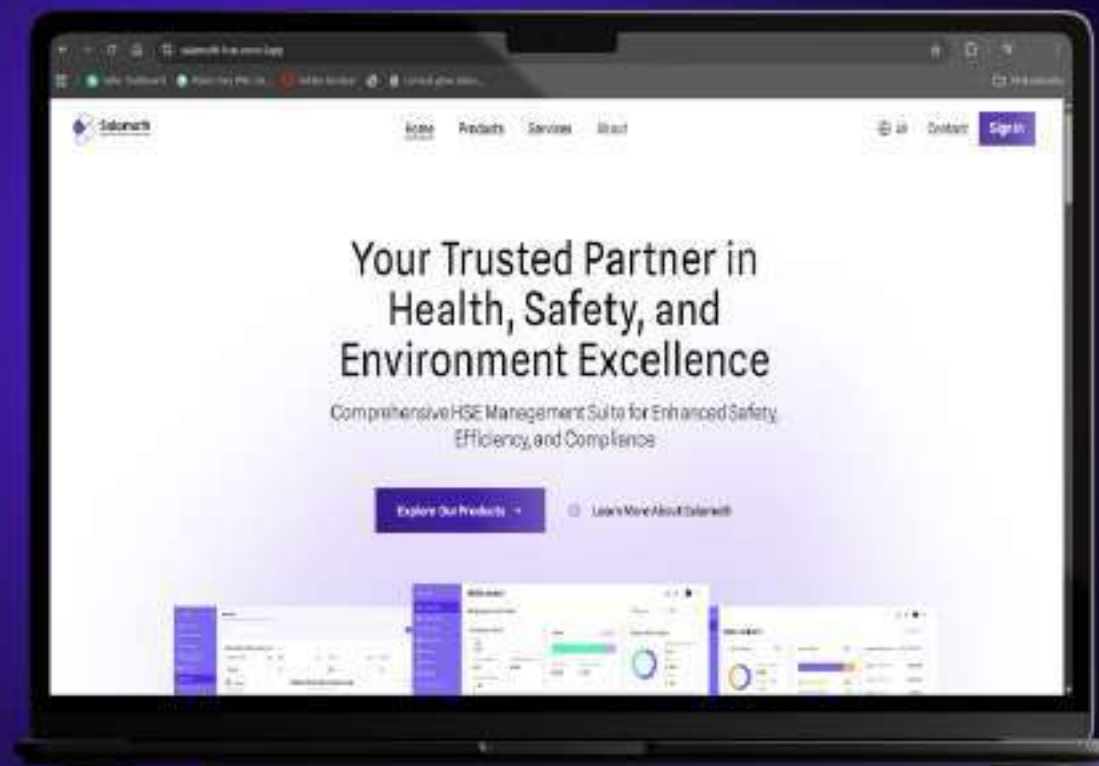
Salamoth

Home Products Services About

All Contact Sign in

Your Trusted Partner in Health, Safety, and Environment Excellence

Comprehensive HSE Management Suite for Enhanced Safety, Efficiency, and Compliance

Explore Our Products →

Learn More About Salamoth